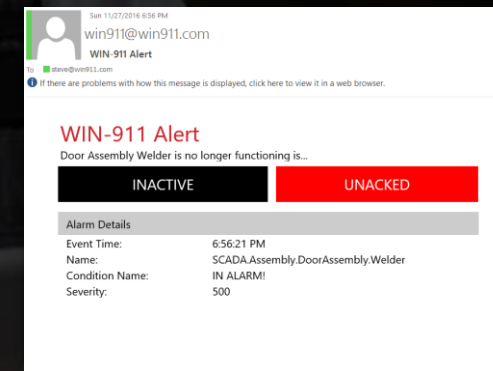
Sun 11/27/2016 6:56 PM
win911@win911.com
WIN-911 Alert
To steve@win911.com
If there are problems with how this message is displayed, click here to view it in a web browser.

WIN-911 Alert
Door Assembly Welder is no longer functioning is...

INACTIVE
UNACKED

Alarm Details

| | |
|---|---|
| Event Time: | 6:56:21 PM |
| Name: | SCADA.Assembly.DoorAssembly.Welder |
| Condition Name: | IN ALARM! |
| Severity: | 500 |